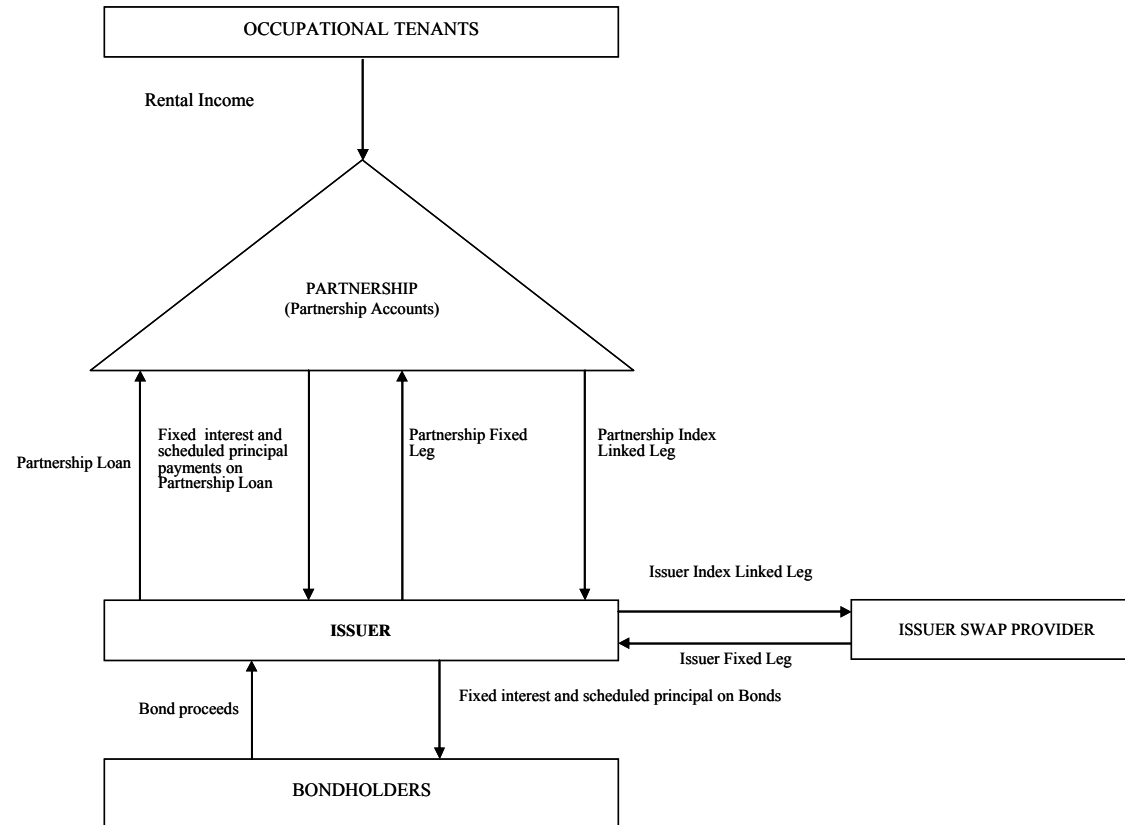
OCCUPATIONAL TENANTS

Rental Income

PARTNERSHIP
(Partnership Accounts)

Partnership Loan

Fixed interest and scheduled principal payments on Partnership Loan

Partnership Fixed Leg

Partnership Index Linked Leg

Issuer Index Linked Leg

ISSUER

ISSUER SWAP PROVIDER

Issuer Fixed Leg

Bond proceeds

Fixed interest and scheduled principal on Bonds

BONDHOLDERS